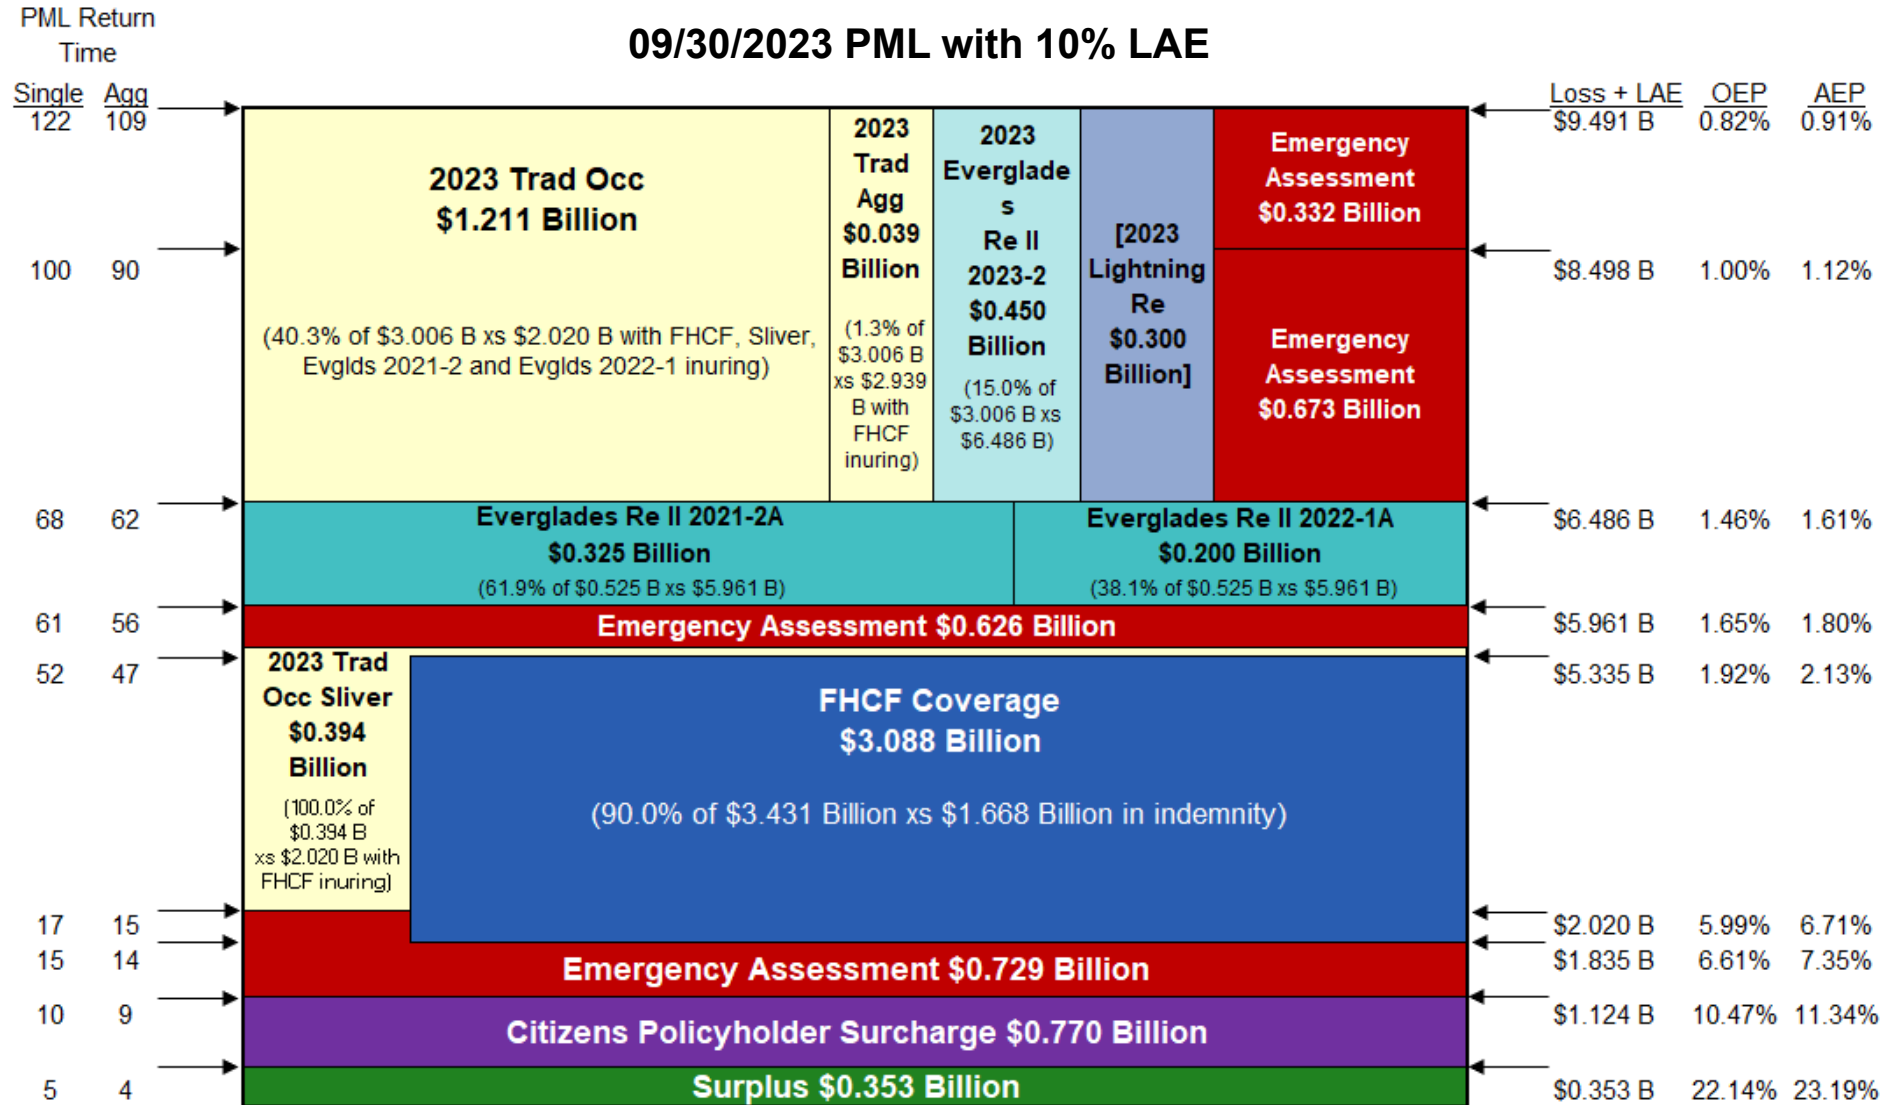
PML Return Time

Single Agg
122 109
100 90
68 62
61 56
52 47
17 15
15 14
10 9
5 4

09/30/2023 PML with 10% LAE

Loss + LAE OEP AEP
$9.491 B 0.82% 0.91%
$8.498 B 1.00% 1.12%
$6.486 B 1.46% 1.61%
$5.961 B 1.65% 1.80%
$5.335 B 1.92% 2.13%
$2.020 B 5.99% 6.71%
$1.835 B 6.61% 7.35%
$1.124 B 10.47% 11.34%
$0.353 B 22.14% 23.19%

2023 Trad Occ
$1.211 Billion

(40.3% of $3.006 B xs $2.020 B with FHCF, Sliver, Evglds 2021-2 and Evglds 2022-1 inuring)

2023 Trad Agg $0.039 Billion

(1.3% of $3.006 B xs $2.939 B with FHCF inuring)

2023 Everglades Re II 2023-2 $0.450 Billion

(15.0% of $3.006 B xs $6.486 B)

[2023 Lightning Re $0.300 Billion]

Emergency Assessment $0.332 Billion

Emergency Assessment $0.673 Billion

Everglades Re II 2021-2A
$0.325 Billion
(61.9% of $0.525 B xs $5.961 B)

Everglades Re II 2022-1A
$0.200 Billion
(38.1% of $0.525 B xs $5.961 B)

Emergency Assessment $0.626 Billion

2023 Trad Occ Sliver $0.394 Billion

(100.0% of $0.394 B xs $2.020 B with FHCF inuring)

FHCF Coverage
$3.088 Billion

(90.0% of $3.431 Billion xs $1.668 Billion in indemnity)

Emergency Assessment $0.729 Billion

Citizens Policyholder Surcharge $0.770 Billion

Surplus $0.353 Billion